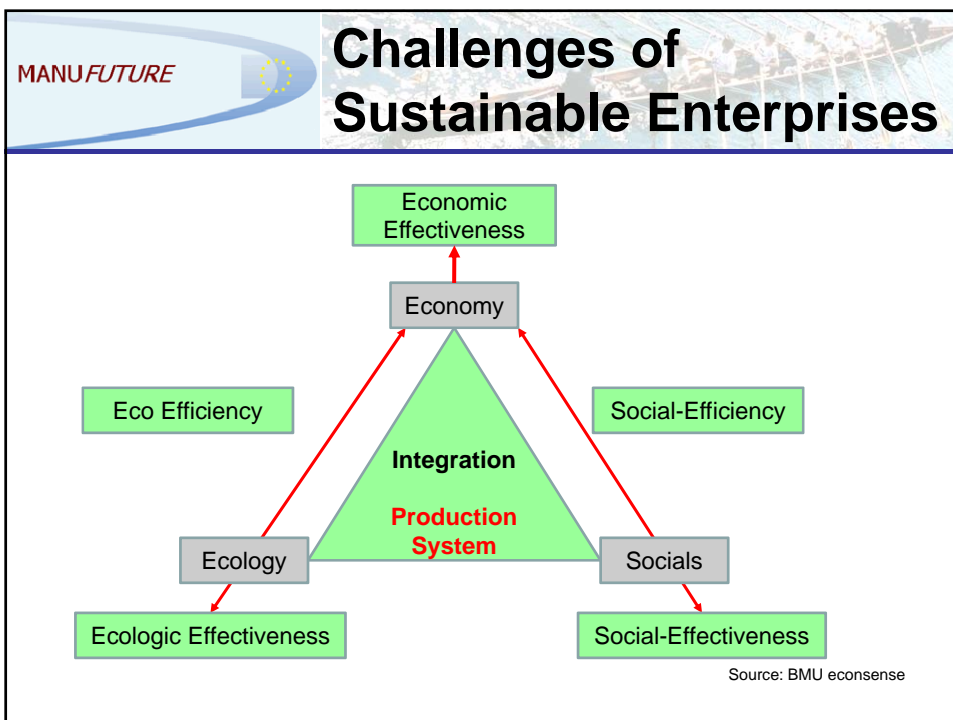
MANUFUTURE

Challenges of Sustainable Enterprises

Economic Effectiveness

Economy

Eco Efficiency

Social-Efficiency

Integration

Production System

Ecology

Socials

Ecologic Effectiveness

Social-Effectiveness

Source: BMU econsense